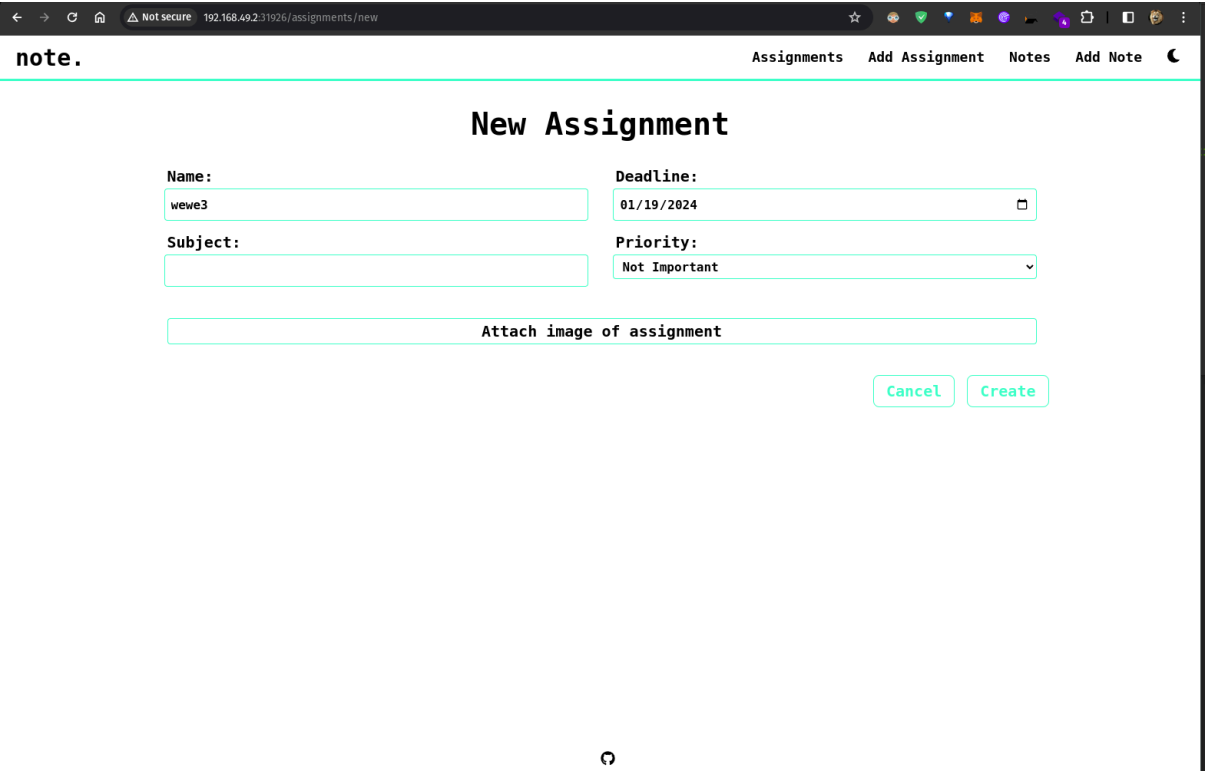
Not secure 192.168.49.2:31926/assignments/new

note.

Assignments Add Assignment Notes Add Note

New Assignment

Name:
wewe3

Deadline:
01/19/2024

Subject:

Priority:
Not Important

Attach image of assignment

Cancel Create